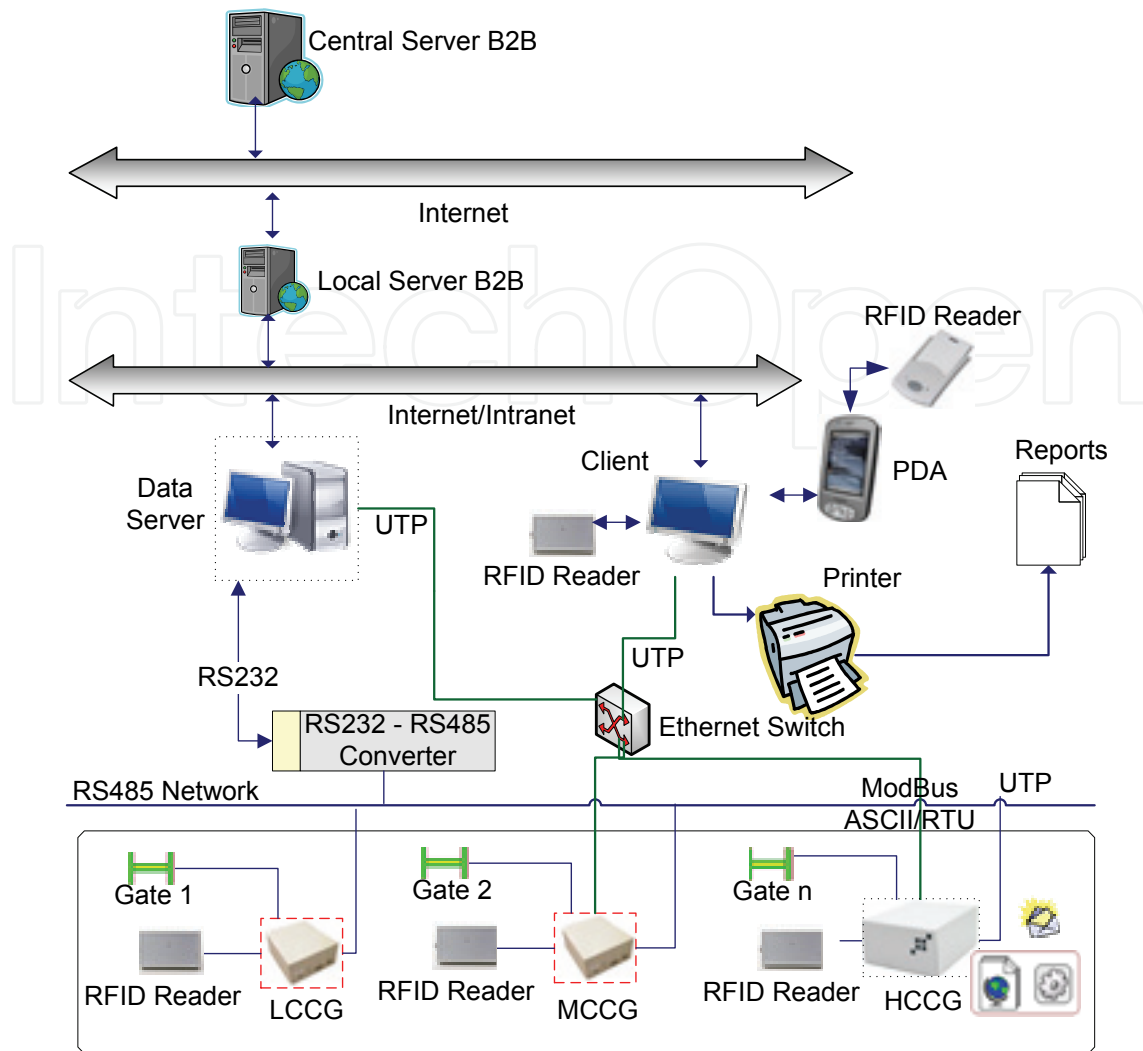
Central Server B2B

Internet

Local Server B2B

RFID Reader

Internet/Intranet

Reports

Client

PDA

Data Server

UTP

RFID Reader

Printer

UTP

RS232

RS232 - RS485 Converter

Ethernet Switch

RS485 Network

ModBus ASCII/RTU

UTP

Gate 1

Gate 2

Gate n

RFID Reader

LCCG

RFID Reader

MCCG

RFID Reader

HCCG

IntechOpen